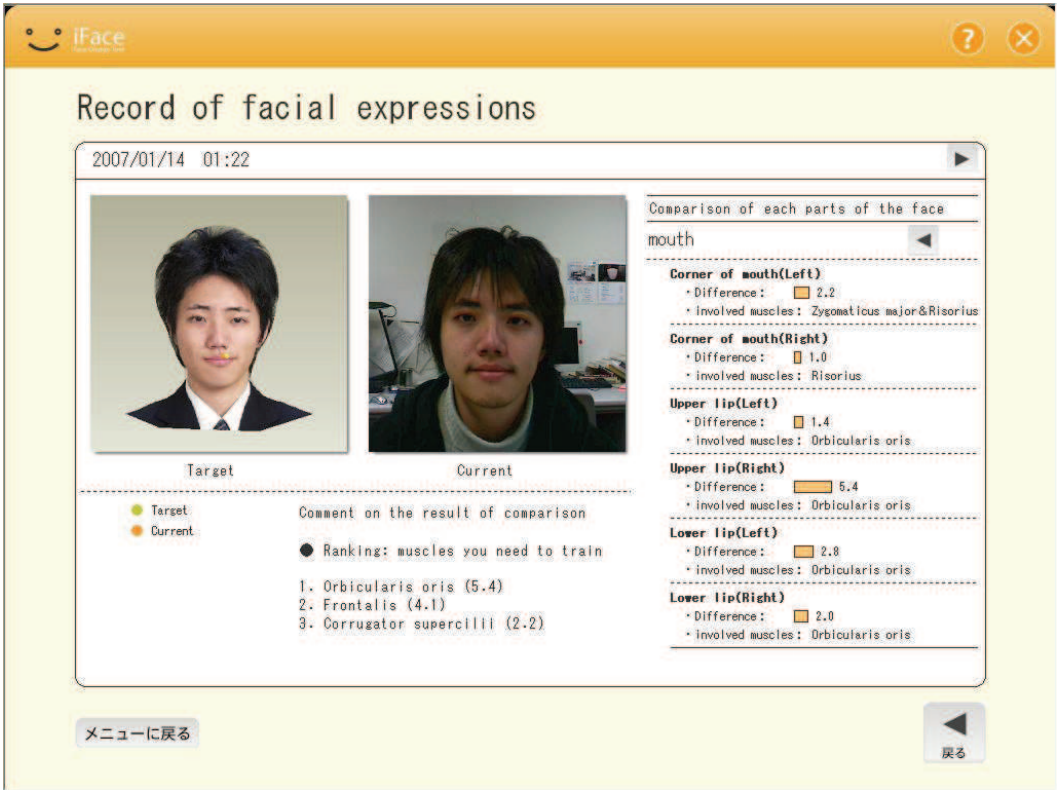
iFace

Record of facial expressions

2007/01/14 01:22

Target

Current

Target
Current

Comment on the result of comparison

● Ranking: muscles you need to train

1. Orbicularis oris (5.4)
2. Frontalis (4.1)
3. Corrugator supercilii (2.2)

Comparison of each parts of the face

mouth

Corner of mouth(Left)
・Difference: 2.2
・involved muscles: Zygomaticus major&Risorius

Corner of mouth(Right)
・Difference: 1.0
・involved muscles: Risorius

Upper lip(Left)
・Difference: 1.4
・involved muscles: Orbicularis oris

Upper lip(Right)
・Difference: 5.4
・involved muscles: Orbicularis oris

Lower lip(Left)
・Difference: 2.8
・involved muscles: Orbicularis oris

Lower lip(Right)
・Difference: 2.0
・involved muscles: Orbicularis oris

メニューに戻る

戻る